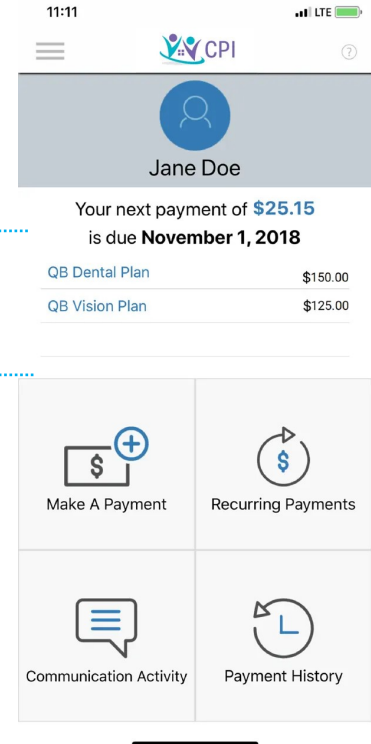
11:11
LTE

CPI

?

Jane Doe

Your next payment of $25.15 is due **November 1, 2018**

| QB Dental Plan | $150.00 |
|---|---|
| QB Vision Plan | $125.00 |

$

Make A Payment

$

Recurring Payments

Communication Activity

Payment History